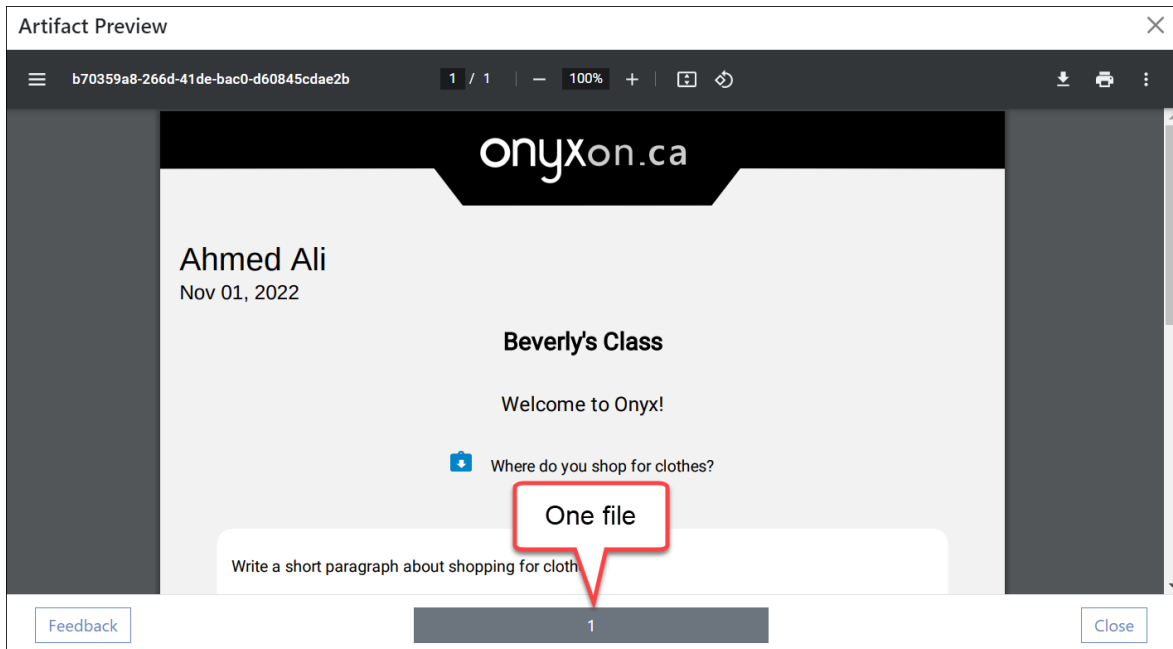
Artifact Preview

b70359a8-266d-41de-bac0-d60845cdae2b 1 / 1 100%

onyxon.ca

Ahmed Ali
Nov 01, 2022

Beverly's Class

Welcome to Onyx!

Where do you shop for clothes?

One file

Write a short paragraph about shopping for cloth

Feedback 1 Close